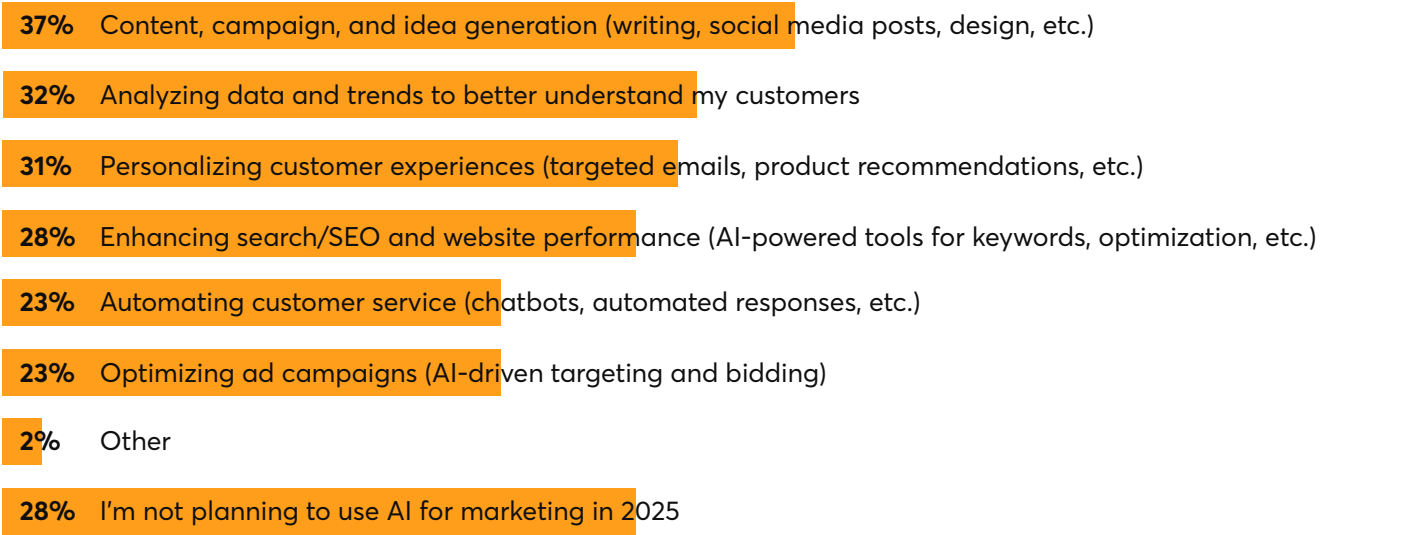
37% Content, campaign, and idea generation (writing, social media posts, design, etc.)

32% Analyzing data and trends to better understand my customers

31% Personalizing customer experiences (targeted emails, product recommendations, etc.)

28% Enhancing search/SEO and website performance (AI-powered tools for keywords, optimization, etc.)

23% Automating customer service (chatbots, automated responses, etc.)

23% Optimizing ad campaigns (AI-driven targeting and bidding)

2% Other

28% I'm not planning to use AI for marketing in 2025